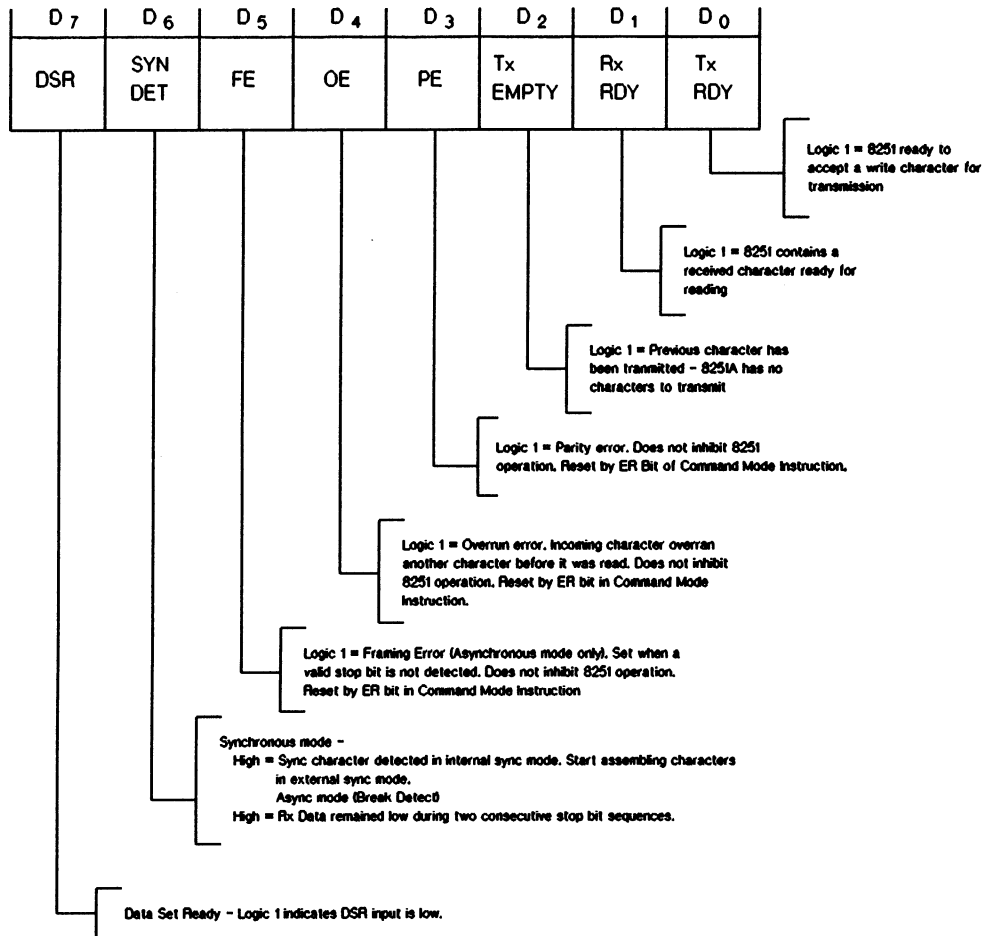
| $D_7$ | $D_6$ | $D_5$ | $D_4$ | $D_3$ | $D_2$ | $D_1$ | $D_0$ |
|---|---|---|---|---|---|---|---|
| DSR | SYN DET | FE | OE | PE | Tx EMPTY | Rx RDY | Tx RDY |

Logic 1 = 8251 ready to accept a write character for transmission

Logic 1 = 8251 contains a received character ready for reading

Logic 1 = Previous character has been tranmitted - 8251A has no characters to transmit

Logic 1 = Parity error. Does not inhibit 8251 operation. Reset by ER Bit of Command Mode Instruction.

Logic 1 = Overrun error. Incoming character overran another character before it was read. Does not inhibit 8251 operation. Reset by ER bit in Command Mode Instruction.

Logic 1 = Framing Error (Asynchronous mode only). Set when a valid stop bit is not detected. Does not inhibit 8251 operation. Reset by ER bit in Command Mode Instruction

Synchronous mode -
High = Sync character detected in internal sync mode. Start assembling characters in external sync mode.
Async mode (Break Detect)
High = Rx Data remained low during two consecutive stop bit sequences.

Data Set Ready - Logic 1 indicates DSR input is low.